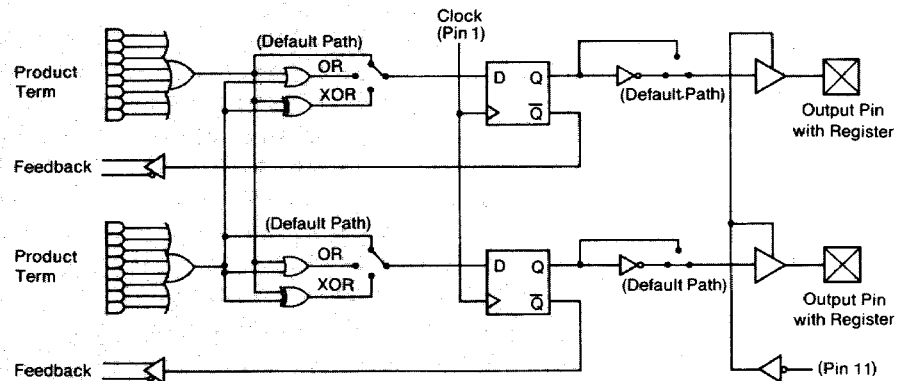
Product Term

(Default Path)

OR

XOR

Clock (Pin 1)

D Q

$\overline{Q}$

(Default Path)

Output Pin with Register

Feedback

Product Term

(Default Path)

OR

XOR

D Q

$\overline{Q}$

(Default Path)

Output Pin with Register

Feedback

(Pin 11)